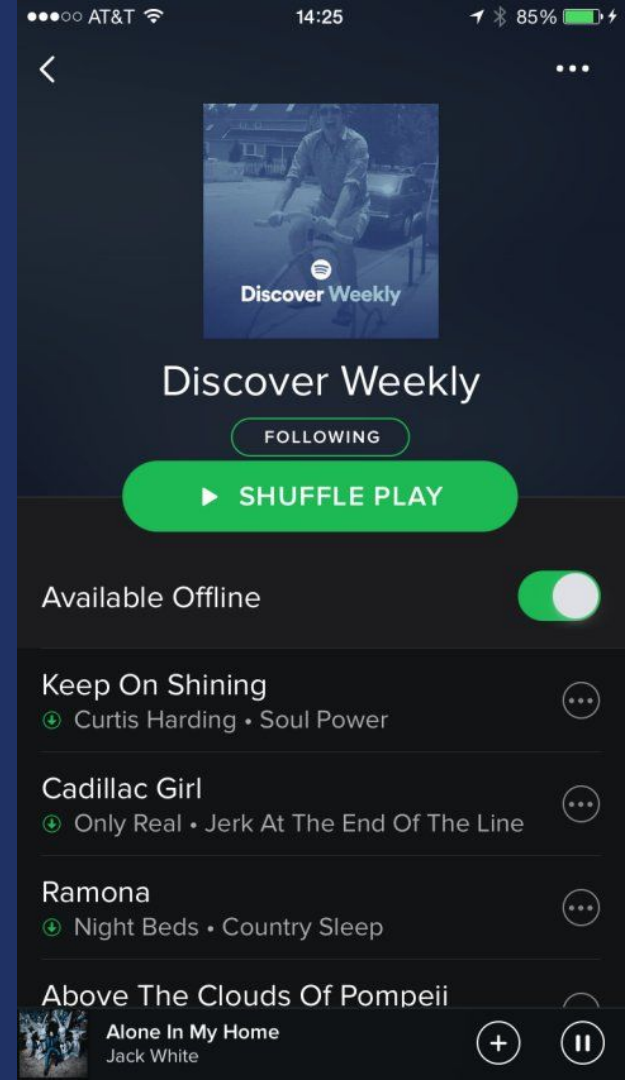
●●●○○ AT&T 14:25 85%

Discover Weekly

Discover Weekly

FOLLOWING

SHUFFLE PLAY

Available Offline

Keep On Shining
Curtis Harding • Soul Power

Cadillac Girl
Only Real • Jerk At The End Of The Line

Ramona
Night Beds • Country Sleep

Above The Clouds Of Pompeii

Alone In My Home
Jack White